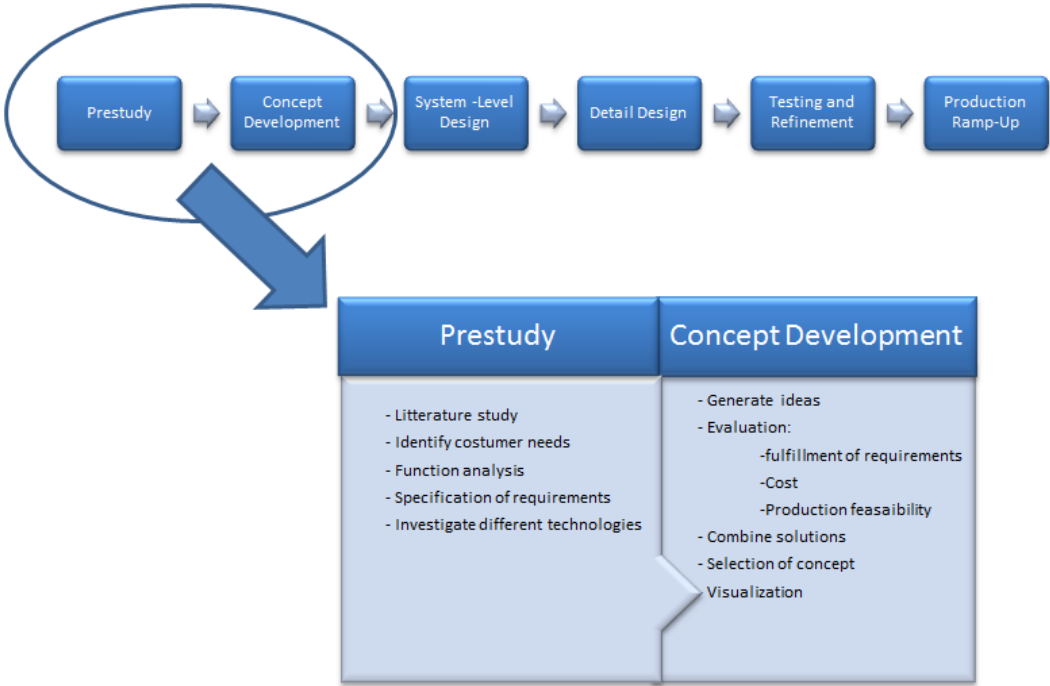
Prestudy

Concept Development

System -Level Design

Detail Design

Testing and Refinement

Production Ramp-Up

Prestudy

- Litterature study
- Identify costumer needs
- Function analysis
- Specification of requirements
- Investigate different technologies

Concept Development

- Generate ideas
- Evaluation:
-fulfillment of requirements
-Cost
-Production feasaibility
- Combine solutions
- Selection of concept
- Visualization